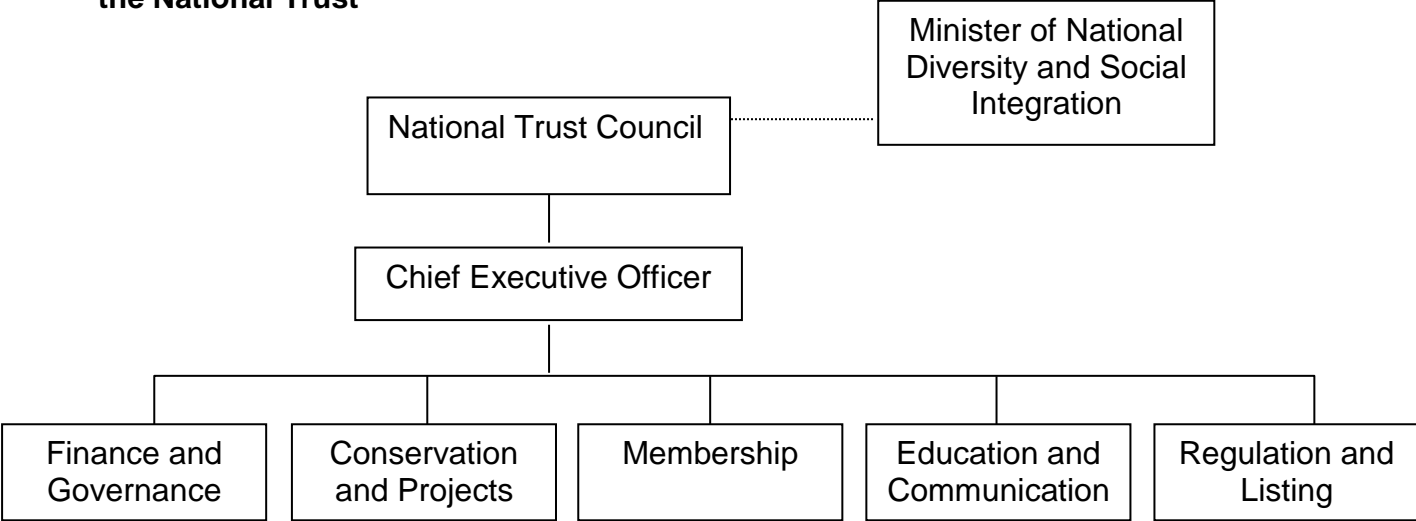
the National Trust

Minister of National Diversity and Social Integration

National Trust Council

Chief Executive Officer

Finance and Governance

Conservation and Projects

Membership

Education and Communication

Regulation and Listing